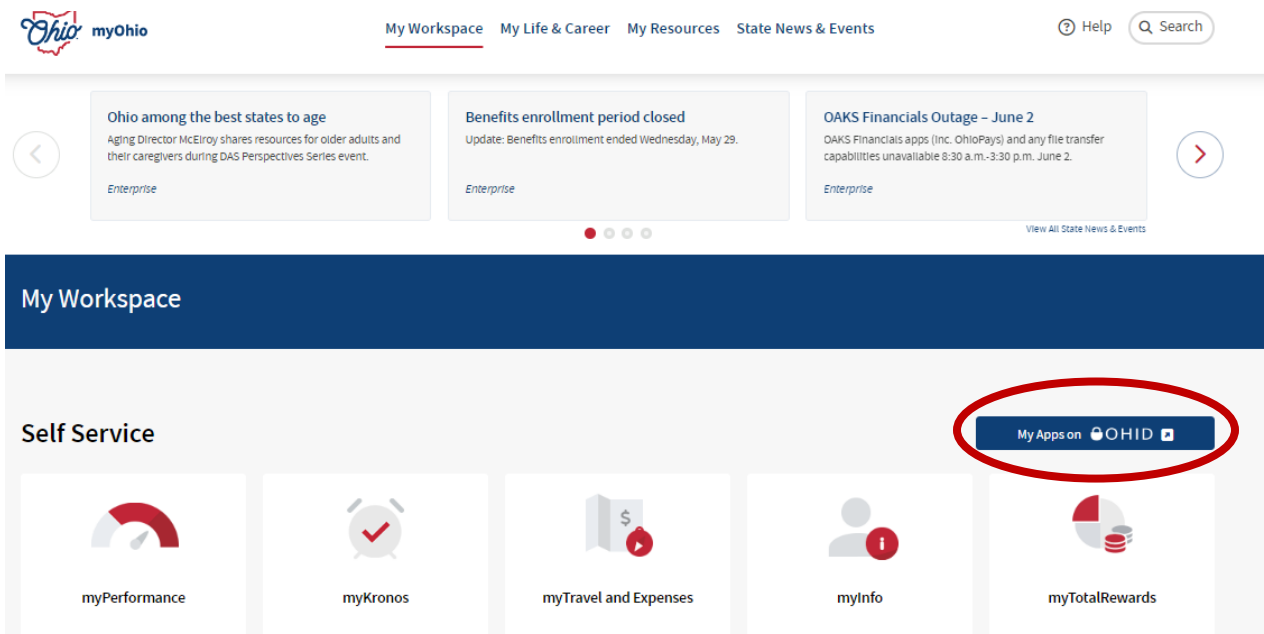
Ohio myOhio

My Workspace My Life & Career My Resources State News & Events

Help Search

Ohio among the best states to age
Aging Director McElroy shares resources for older adults and their caregivers during DAS Perspectives Series event.
Enterprise

Benefits enrollment period closed
Update: Benefits enrollment ended Wednesday, May 29.
Enterprise

OAKS Financials Outage – June 2
OAKS Financials apps (inc. OhioPays) and any file transfer capabilities unavailable 8:30 a.m.-3:30 p.m. June 2.
Enterprise

View All State News & Events

My Workspace

Self Service

My Apps on OHID

myPerformance

myKronos

$

myTravel and Expenses

myInfo

myTotalRewards